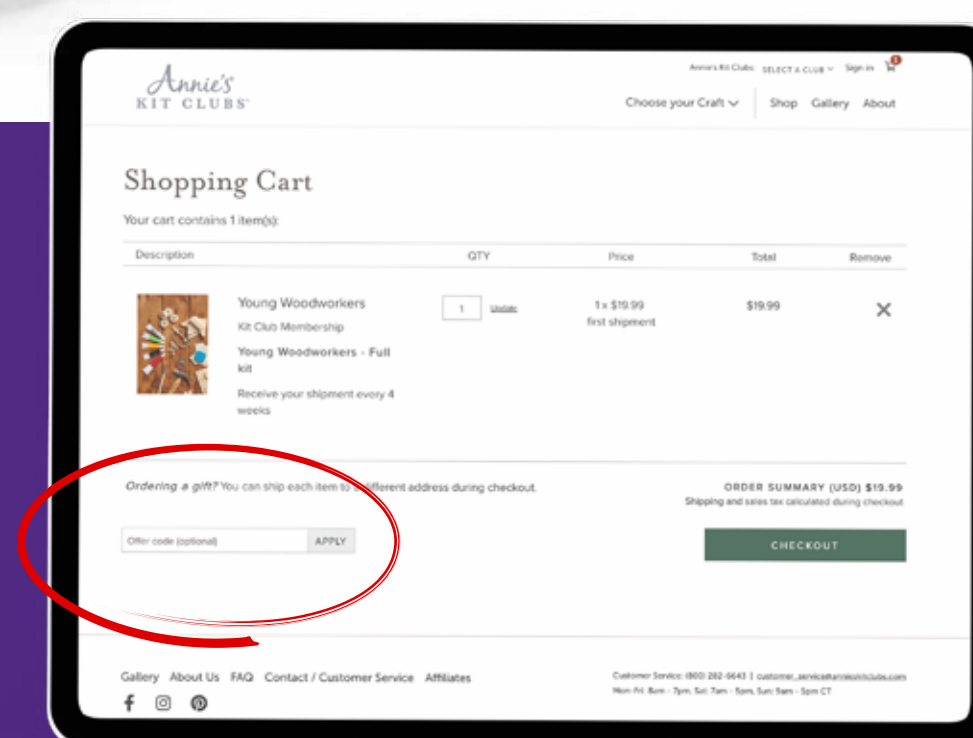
Annie's KIT CLUBS

Annie's Kit Clubs SELECT A CLUB Sign in

Choose your Craft Shop Gallery About

Shopping Cart

Your cart contains 1 item(s):

| Description | | QTY | Price | Total | Remove |
|---|---|---|---|---|---|
| | Young Woodworkers Kit Club Membership Young Woodworkers - Full kit Receive your shipment every 4 weeks | 1 Update | 1 x $19.99 first shipment | $19.99 | ✕ |

Ordering a gift? You can ship each item to a different address during checkout.

ORDER SUMMARY (USD) $19.99
Shipping and sales tax calculated during checkout

Offer code (optional) APPLY

CHECKOUT

Gallery About Us FAQ Contact / Customer Service Affiliates

Customer Service: (800) 282-6643 | customer_service@annieskitclubs.com
Mon-Fri: 8am - 7pm, Sat: 7am - 5pm, Sun: 9am - 5pm CT